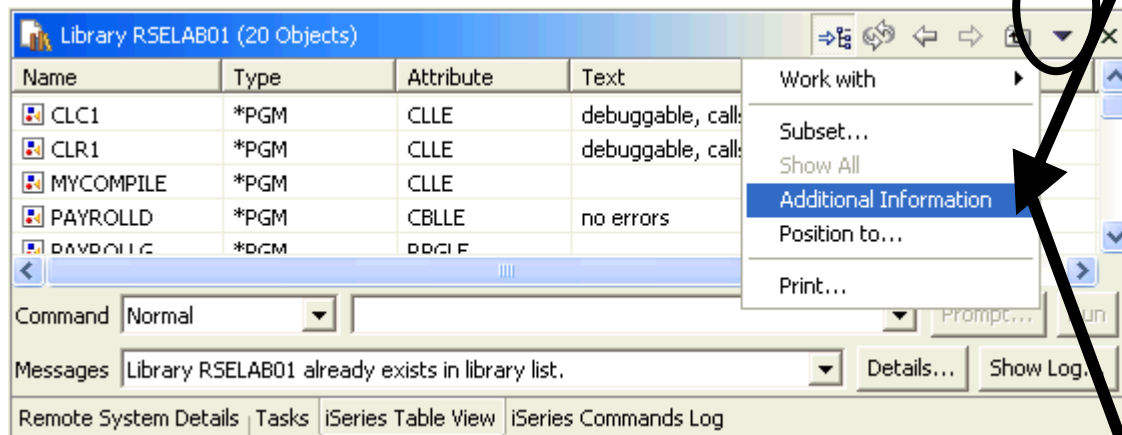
Library RSELAB01 (20 Objects)

| Name | Type | Attribute | Text |
|---|---|---|---|
| CLC1 | *PGM | CLLE | debuggable, calls |
| CLR1 | *PGM | CLLE | debuggable, calls |
| MYCOMPILE | *PGM | CLLE | |
| PAYROLLD | *PGM | CBLLE | no errors |
| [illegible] | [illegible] | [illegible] | |

Work with
Subset...
Show All
Additional Information
Position to...
Print...

Command Normal
Prompt... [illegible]un

Messages Library RSELAB01 already exists in library list.
Details... Show Log...

Remote System Details | Tasks | iSeries Table View | iSeries Commands Log